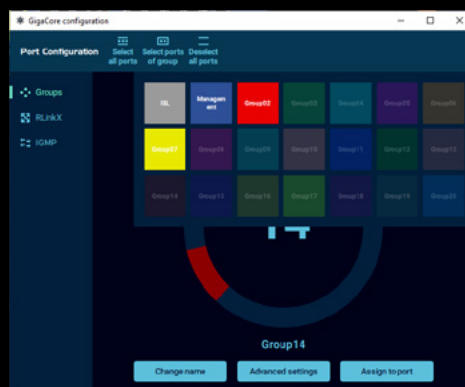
GigaCore configuration

Port Configuration
Select all ports
Select ports of group
Deselect all ports

Groups
RLinkX
IGMP

ISL
Management
Group02
Group03
Group04
Group05
Group06
Group07
Group08
Group09
Group10
Group11
Group12
Group13
Group14
Group15
Group16
Group17
Group18
Group19
Group20

14

Group14

Change name
Advanced settings
Assign to port